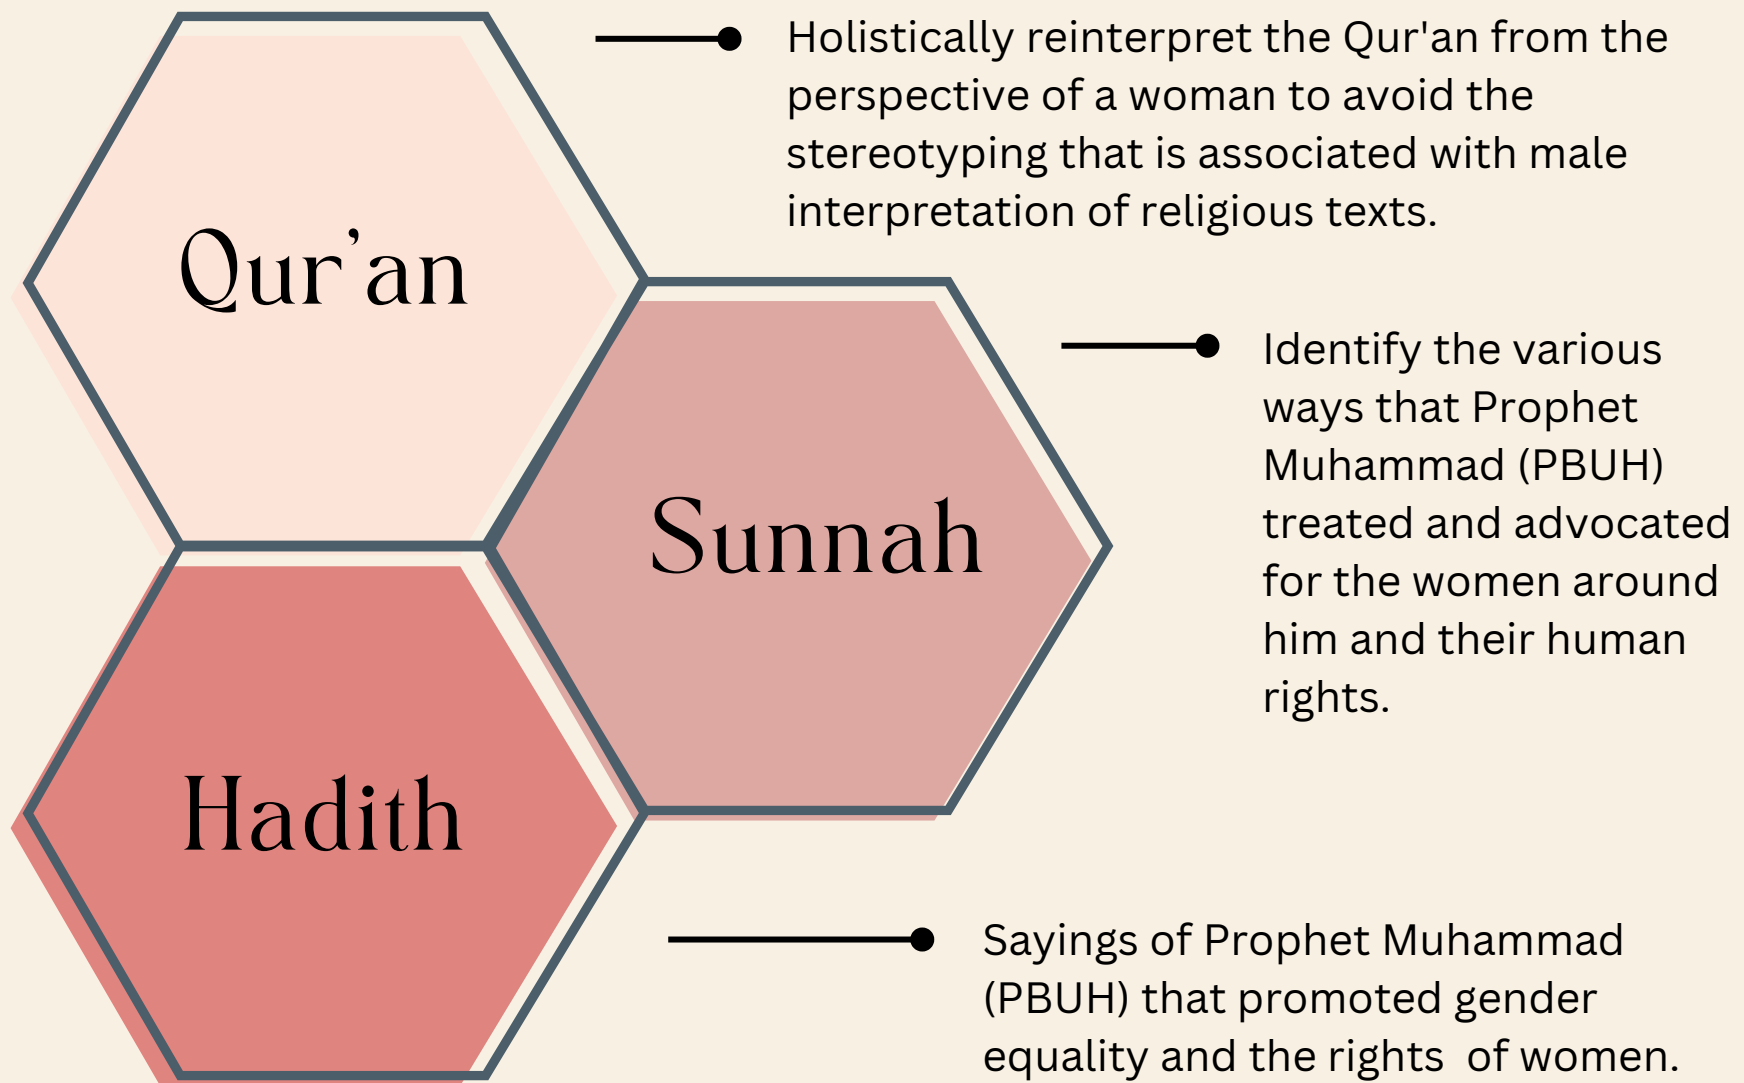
Qur'an

Holistically reinterpret the Qur'an from the perspective of a woman to avoid the stereotyping that is associated with male interpretation of religious texts.

Sunnah

Identify the various ways that Prophet Muhammad (PBUH) treated and advocated for the women around him and their human rights.

Hadith

Sayings of Prophet Muhammad (PBUH) that promoted gender equality and the rights of women.